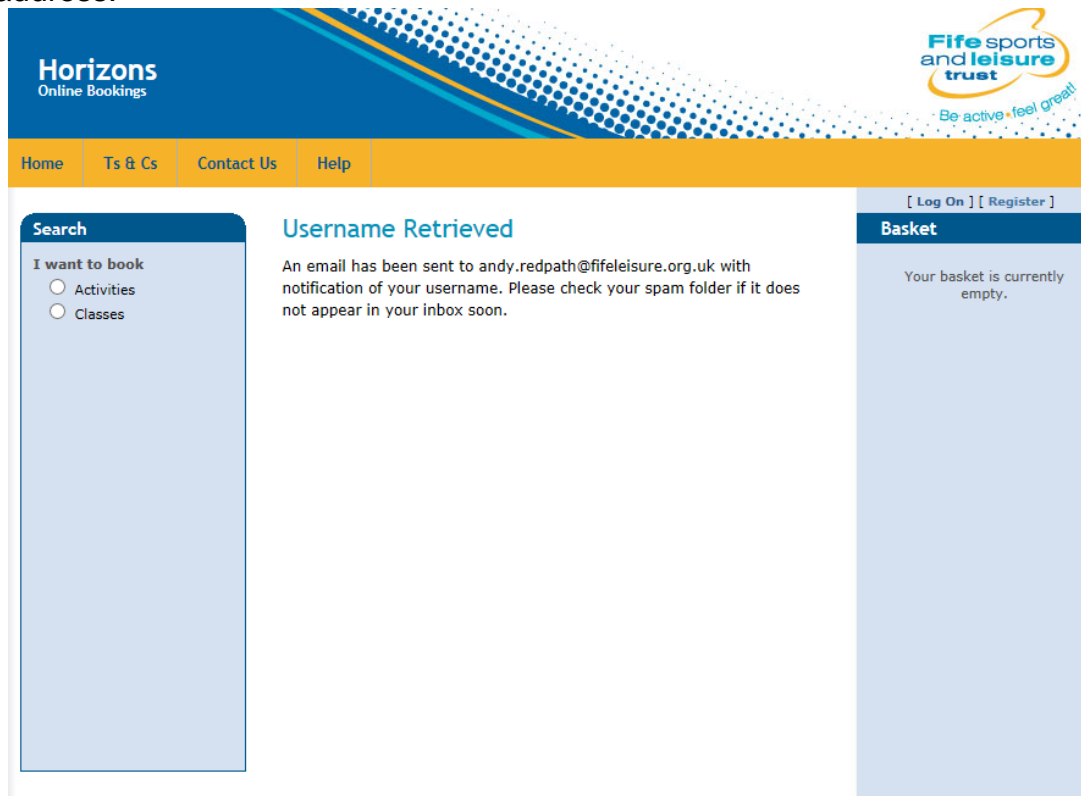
Horizons
Online Bookings

Fife sports and leisure trust
Be active feel great!

Home | Ts & Cs | Contact Us | Help

[ Log On ] [ Register ]

Search
I want to book
Activities
Classes

Username Retrieved

An email has been sent to andy.redpath@fifeleisure.org.uk with notification of your username. Please check your spam folder if it does not appear in your inbox soon.

Basket
Your basket is currently empty.